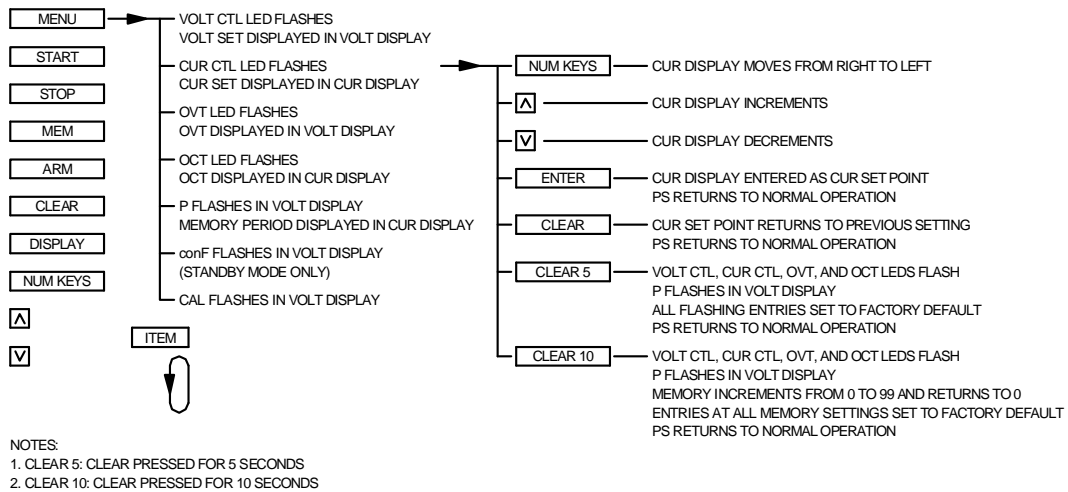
MENU

START

STOP

MEM

ARM

CLEAR

DISPLAY

NUM KEYS

Λ

V

VOLT CTL LED FLASHES
VOLT SET DISPLAYED IN VOLT DISPLAY

CUR CTL LED FLASHES
CUR SET DISPLAYED IN CUR DISPLAY

OVT LED FLASHES
OVT DISPLAYED IN VOLT DISPLAY

OCT LED FLASHES
OCT DISPLAYED IN CUR DISPLAY

P FLASHES IN VOLT DISPLAY
MEMORY PERIOD DISPLAYED IN CUR DISPLAY

conF FLASHES IN VOLT DISPLAY
(STANDBY MODE ONLY)

CAL FLASHES IN VOLT DISPLAY

ITEM

NUM KEYS — CUR DISPLAY MOVES FROM RIGHT TO LEFT

Λ — CUR DISPLAY INCREMENTS

V — CUR DISPLAY DECREMENTS

ENTER — CUR DISPLAY ENTERED AS CUR SET POINT
PS RETURNS TO NORMAL OPERATION

CLEAR — CUR SET POINT RETURNS TO PREVIOUS SETTING
PS RETURNS TO NORMAL OPERATION

CLEAR 5 — VOLT CTL, CUR CTL, OVT, AND OCT LEDS FLASH
P FLASHES IN VOLT DISPLAY
ALL FLASHING ENTRIES SET TO FACTORY DEFAULT
PS RETURNS TO NORMAL OPERATION

CLEAR 10 — VOLT CTL, CUR CTL, OVT, AND OCT LEDS FLASH
P FLASHES IN VOLT DISPLAY
MEMORY INCREMENTS FROM 0 TO 99 AND RETURNS TO 0
ENTRIES AT ALL MEMORY SETTINGS SET TO FACTORY DEFAULT
PS RETURNS TO NORMAL OPERATION

NOTES:
1. CLEAR 5: CLEAR PRESSED FOR 5 SECONDS
2. CLEAR 10: CLEAR PRESSED FOR 10 SECONDS